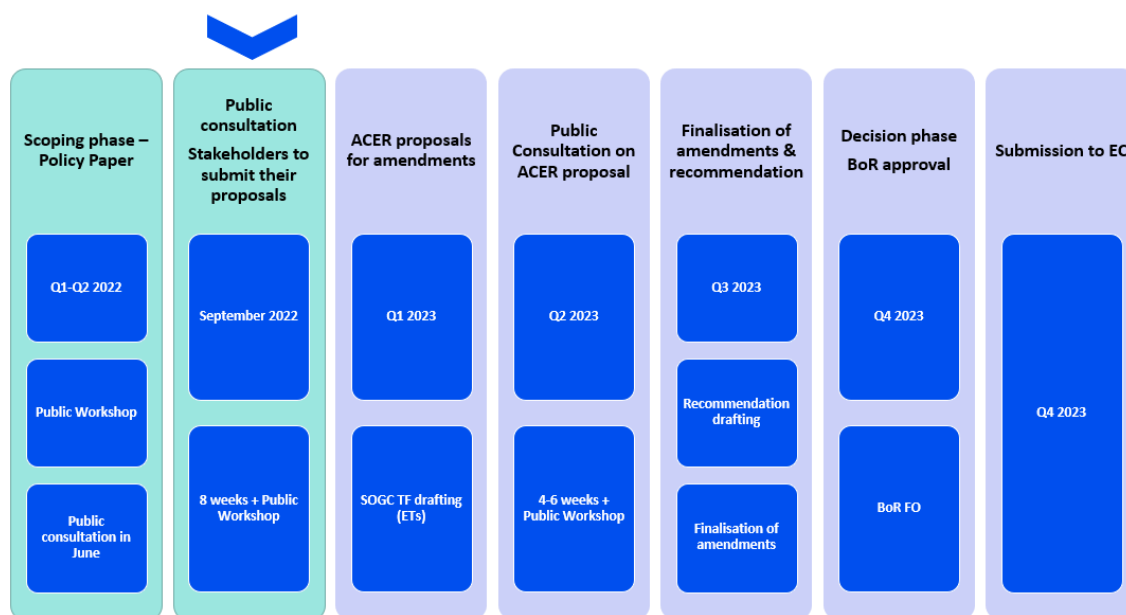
Scoping phase – Policy Paper

Q1-Q2 2022

Public Workshop

Public consultation in June

Public consultation
Stakeholders to submit their proposals

September 2022

8 weeks + Public Workshop

ACER proposals for amendments

Q1 2023

SOGC TF drafting (ETs)

Public Consultation on ACER proposal

Q2 2023

4-6 weeks + Public Workshop

Finalisation of amendments & recommendation

Q3 2023

Recommendation drafting

Finalisation of amendments

Decision phase
BoR approval

Q4 2023

BoR FO

Submission to EC

Q4 2023